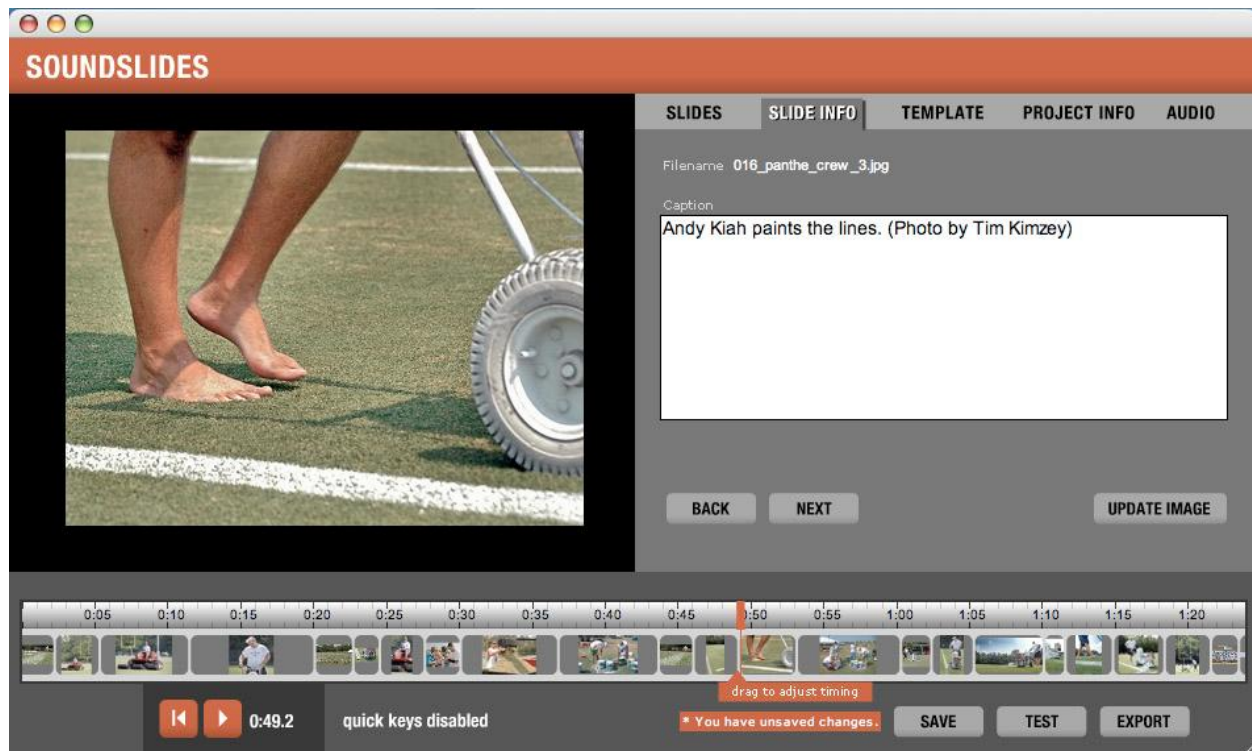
SOUNDSLIDES

SLIDES SLIDE INFO TEMPLATE PROJECT INFO AUDIO

Filename 016_panthe_crew_3.jpg

Caption

Andy Kiah paints the lines. (Photo by Tim Kimzey)

BACK NEXT UPDATE IMAGE

0:05 0:10 0:15 0:20 0:25 0:30 0:35 0:40 0:45 0:50 0:55 1:00 1:05 1:10 1:15 1:20

drag to adjust timing

0:49.2 quick keys disabled

* You have unsaved changes. SAVE TEST EXPORT